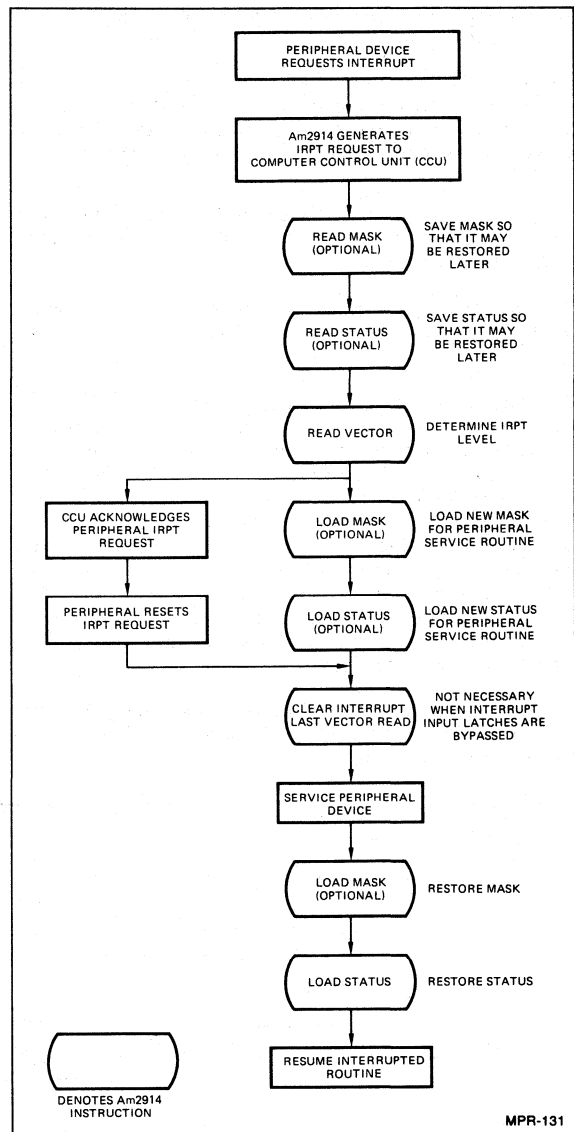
PERIPHERAL DEVICE REQUESTS INTERRUPT

Am2914 GENERATES IRPT REQUEST TO COMPUTER CONTROL UNIT (CCU)

READ MASK (OPTIONAL)

SAVE MASK SO THAT IT MAY BE RESTORED LATER

READ STATUS (OPTIONAL)

SAVE STATUS SO THAT IT MAY BE RESTORED LATER

READ VECTOR

DETERMINE IRPT LEVEL

CCU ACKNOWLEDGES PERIPHERAL IRPT REQUEST

LOAD MASK (OPTIONAL)

LOAD NEW MASK FOR PERIPHERAL SERVICE ROUTINE

PERIPHERAL RESETS IRPT REQUEST

LOAD STATUS (OPTIONAL)

LOAD NEW STATUS FOR PERIPHERAL SERVICE ROUTINE

CLEAR INTERRUPT LAST VECTOR READ

NOT NECESSARY WHEN INTERRUPT INPUT LATCHES ARE BYPASSED

SERVICE PERIPHERAL DEVICE

LOAD MASK (OPTIONAL)

RESTORE MASK

LOAD STATUS

RESTORE STATUS

RESUME INTERRUPTED ROUTINE

DENOTES Am2914 INSTRUCTION

MPR-131